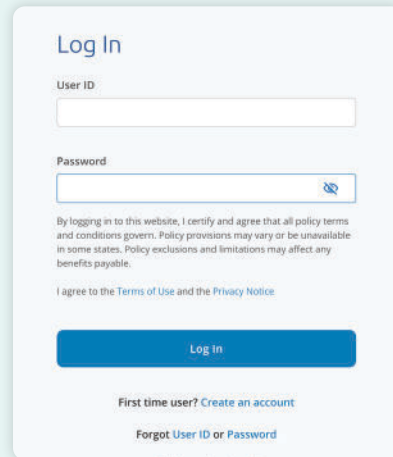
Log In

User ID

Password

By logging in to this website, I certify and agree that all policy terms and conditions govern. Policy provisions may vary or be unavailable in some states. Policy exclusions and limitations may affect any benefits payable.

I agree to the Terms of Use and the Privacy Notice

Log In

First time user? Create an account

Forgot User ID or Password